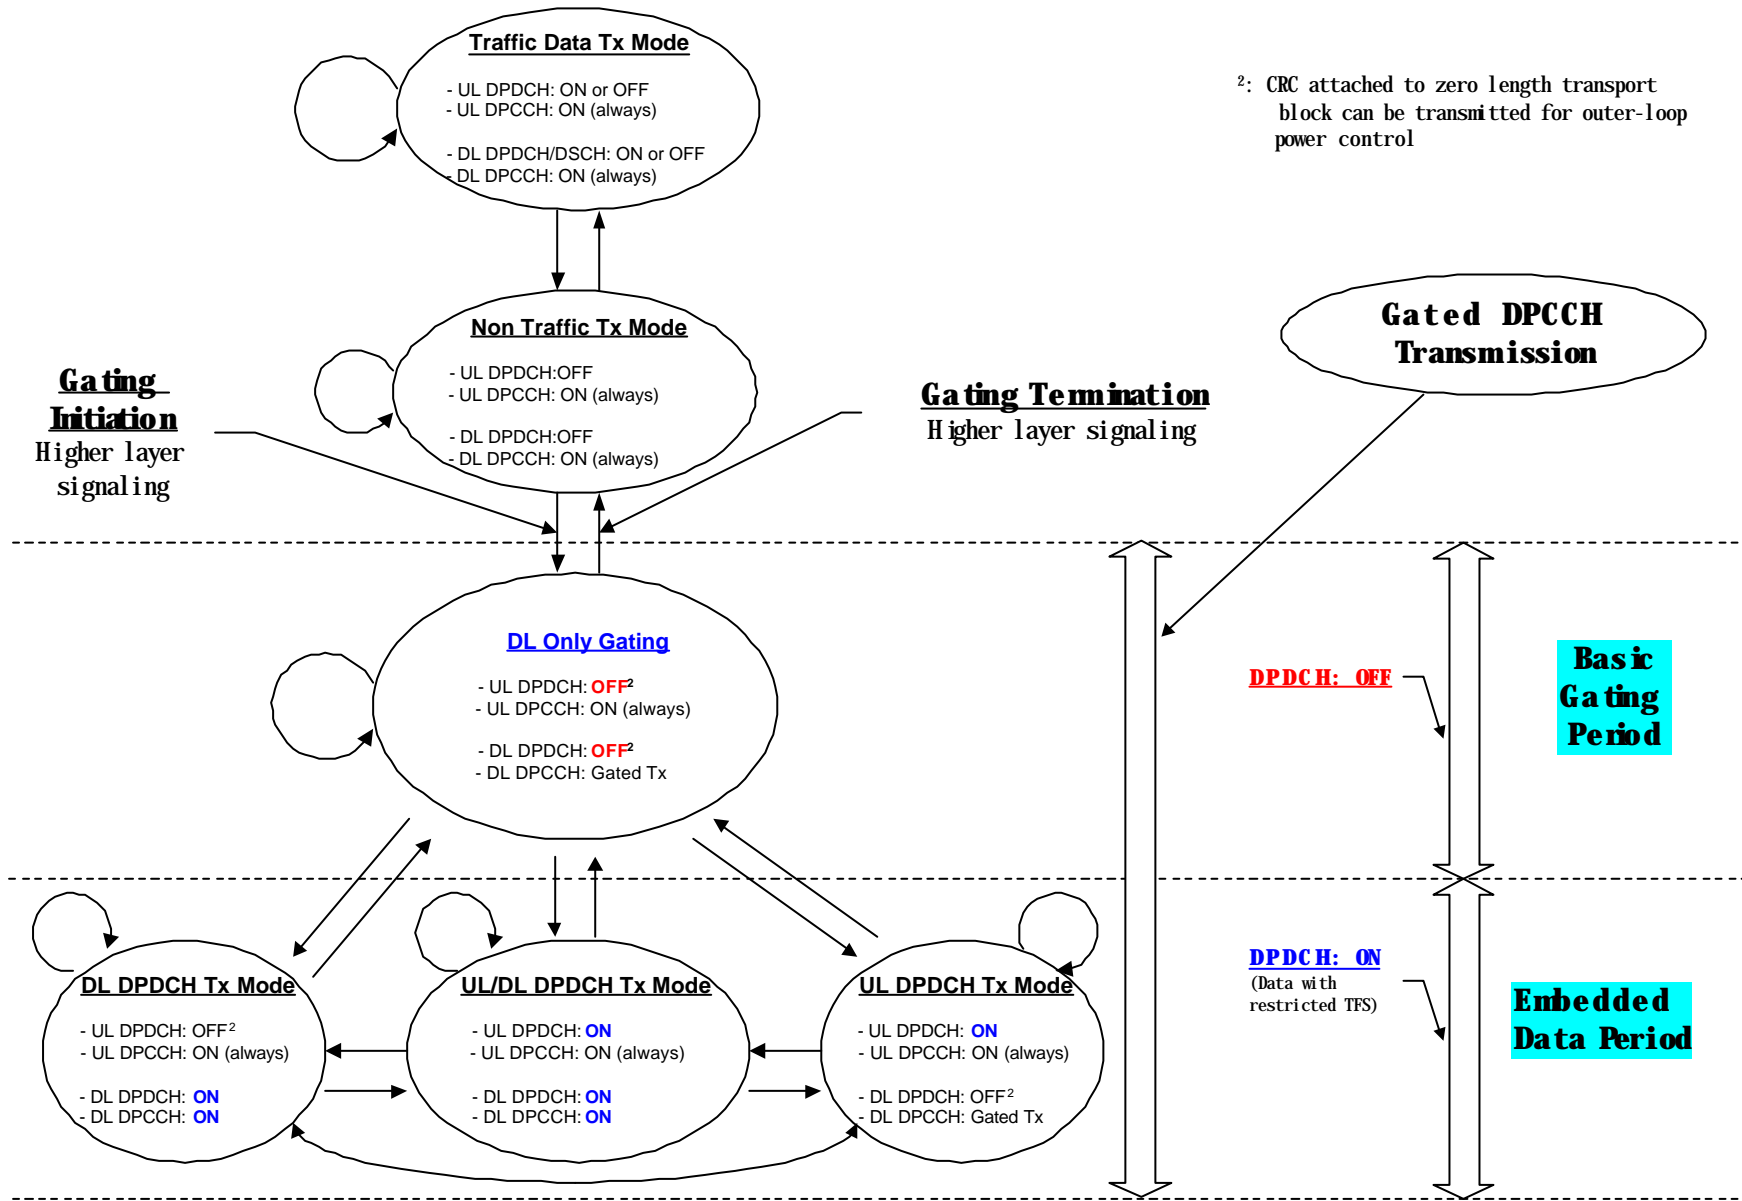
Traffic Data Tx Mode

- UL DPDCH: ON or OFF
- UL DPCCH: ON (always)

- DL DPDCH/DSCH: ON or OFF
- DL DPCCH: ON (always)

$^2$: CRC attached to zero length transport block can be transmitted for outer-loop power control

Non Traffic Tx Mode

- UL DPDCH:OFF
- UL DPCCH: ON (always)

- DL DPDCH:OFF
- DL DPCCH: ON (always)

Gated DPCCH Transmission

Gating Initiation
Higher layer signaling

Gating Termination
Higher layer signaling

DL Only Gating

- UL DPDCH: OFF$^2$
- UL DPCCH: ON (always)

- DL DPDCH: OFF$^2$
- DL DPCCH: Gated Tx

DPDCH: OFF

Basic Gating Period

DL DPDCH Tx Mode

- UL DPDCH: OFF$^2$
- UL DPCCH: ON (always)

- DL DPDCH: ON
- DL DPCCH: ON

UL/DL DPDCH Tx Mode

- UL DPDCH: ON
- UL DPCCH: ON (always)

- DL DPDCH: ON
- DL DPCCH: ON

UL DPDCH Tx Mode

- UL DPDCH: ON
- UL DPCCH: ON (always)

- DL DPDCH: OFF$^2$
- DL DPCCH: Gated Tx

DPDCH: ON
(Data with restricted TFS)

Embedded Data Period